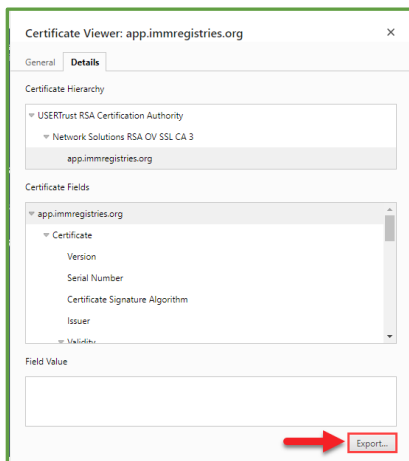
Certificate Viewer: app.immregistries.org

×

General

Details

Certificate Hierarchy

USERTrust RSA Certification Authority

Network Solutions RSA OV SSL CA 3

app.immregistries.org

Certificate Fields

app.immregistries.org

Certificate

Version

Serial Number

Certificate Signature Algorithm

Issuer

Validity

Field Value

Export...